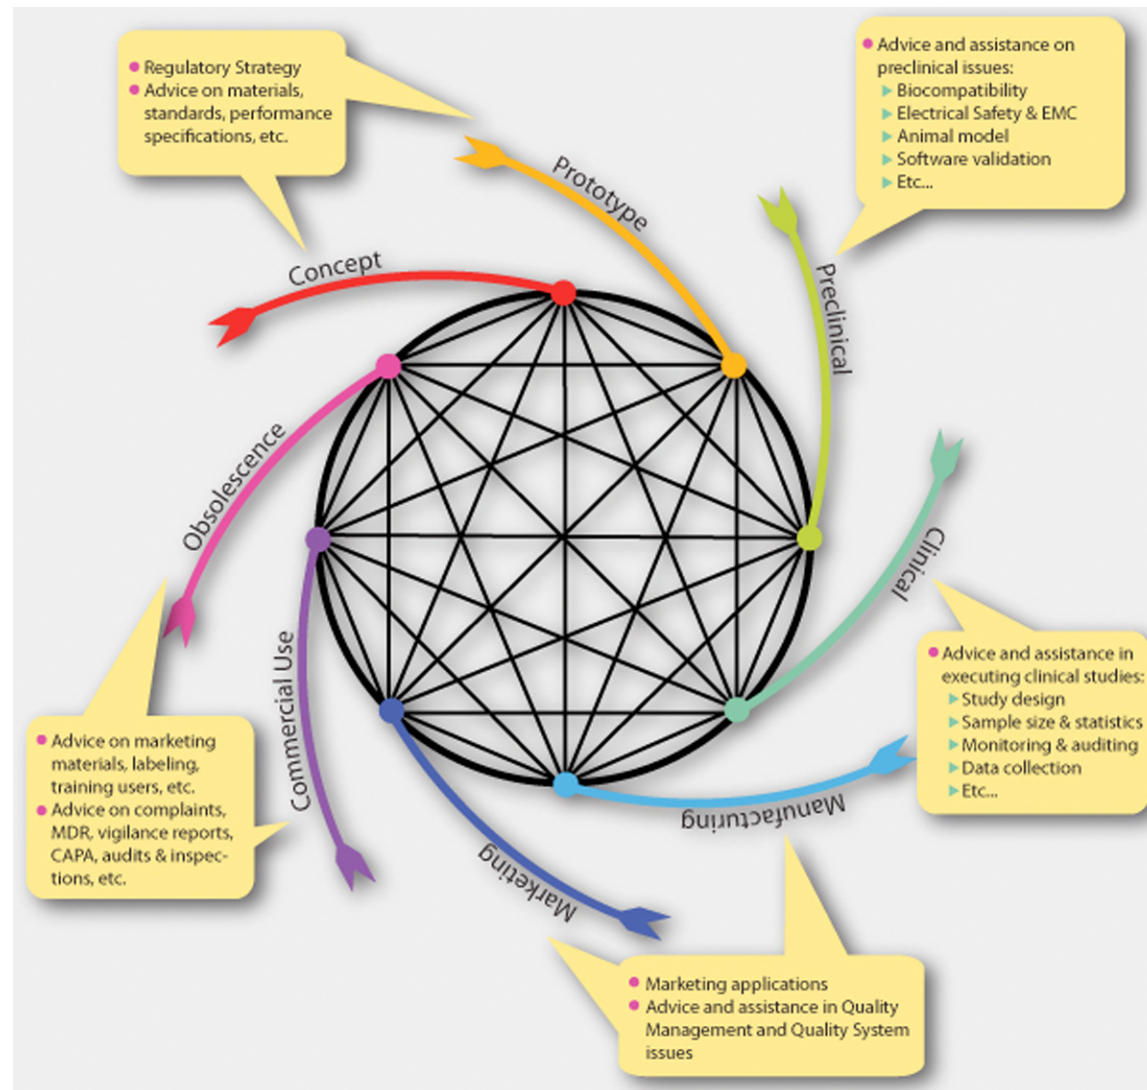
Regulatory Strategy
Advice on materials, standards, performance specifications, etc.

Advice and assistance on preclinical issues:
Biocompatibility
Electrical Safety & EMC
Animal model
Software validation
Etc...

Prototype

Preclinical

Concept

Obsolescence

Clinical

Commercial Use

Advice and assistance in executing clinical studies:
Study design
Sample size & statistics
Monitoring & auditing
Data collection
Etc...

Advice on marketing materials, labeling, training users, etc.
Advice on complaints, MDR, vigilance reports, CAPA, audits & inspections, etc.

Manufacturing

Marketing

Marketing applications
Advice and assistance in Quality Management and Quality System issues